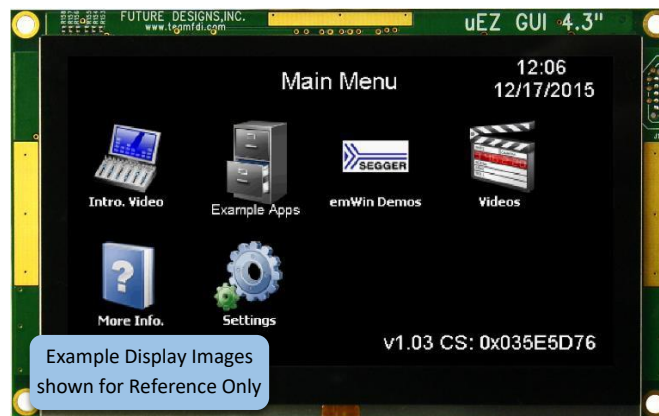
FUTURE DESIGNS,INC.
www.teamfdi.com

uEZ GUI 4.3"

Main Menu

12:06
12/17/2015

Intro. Video

Example Apps

SEGGER

emWin Demos

Videos

More Info.

Settings

v1.03 CS: 0x035E5D76

Example Display Images shown for Reference Only